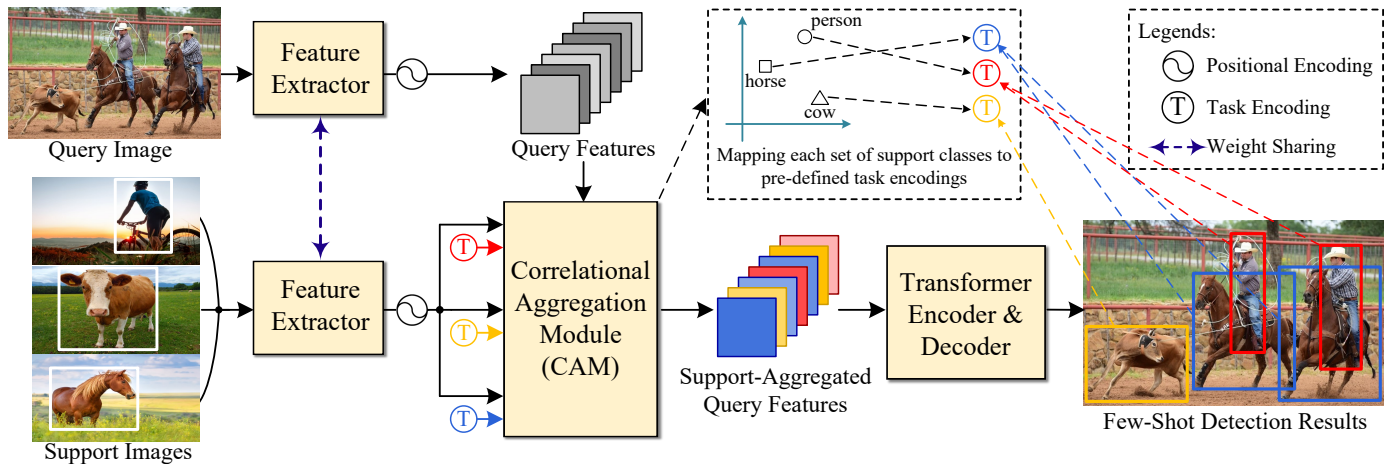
Feature Extractor

Query Image

Query Features

person

horse

cow

T

T

T

Mapping each set of support classes to pre-defined task encodings

Legends:

Positional Encoding

T Task Encoding

Weight Sharing

Feature Extractor

T

T

T

Correlational Aggregation Module (CAM)

Support-Aggregated Query Features

Transformer Encoder & Decoder

Few-Shot Detection Results

Support Images